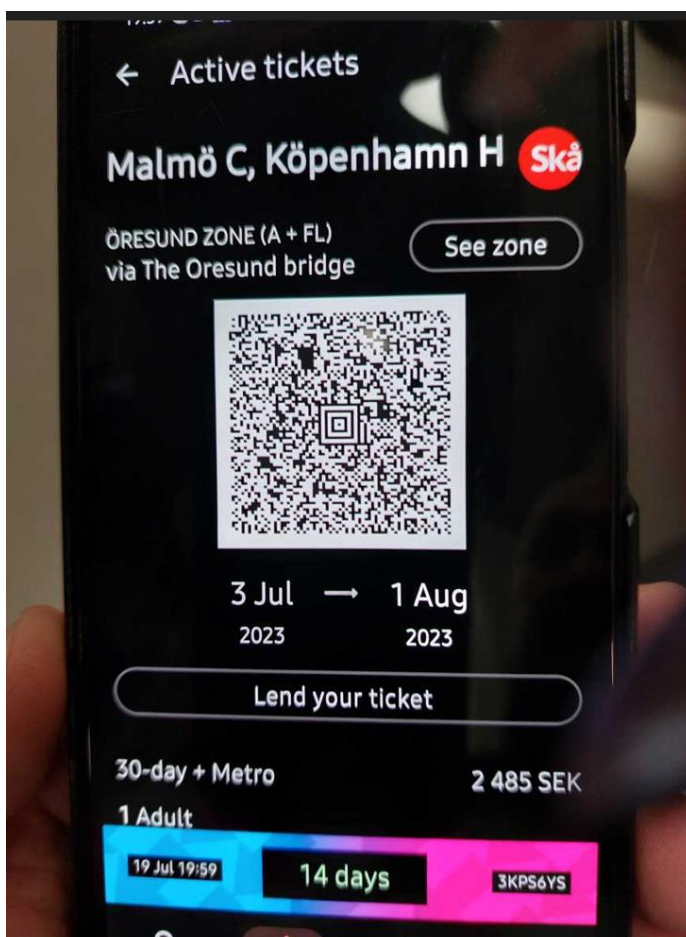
← Active tickets

Malmö C, Köpenhamn H Skå

ÖRESUND ZONE (A + FL)
via The Oresund bridge

See zone

3 Jul 2023 → 1 Aug 2023

Lend your ticket

30-day + Metro 2 485 SEK
1 Adult

19 Jul 19:59
14 days
3KPS6YS